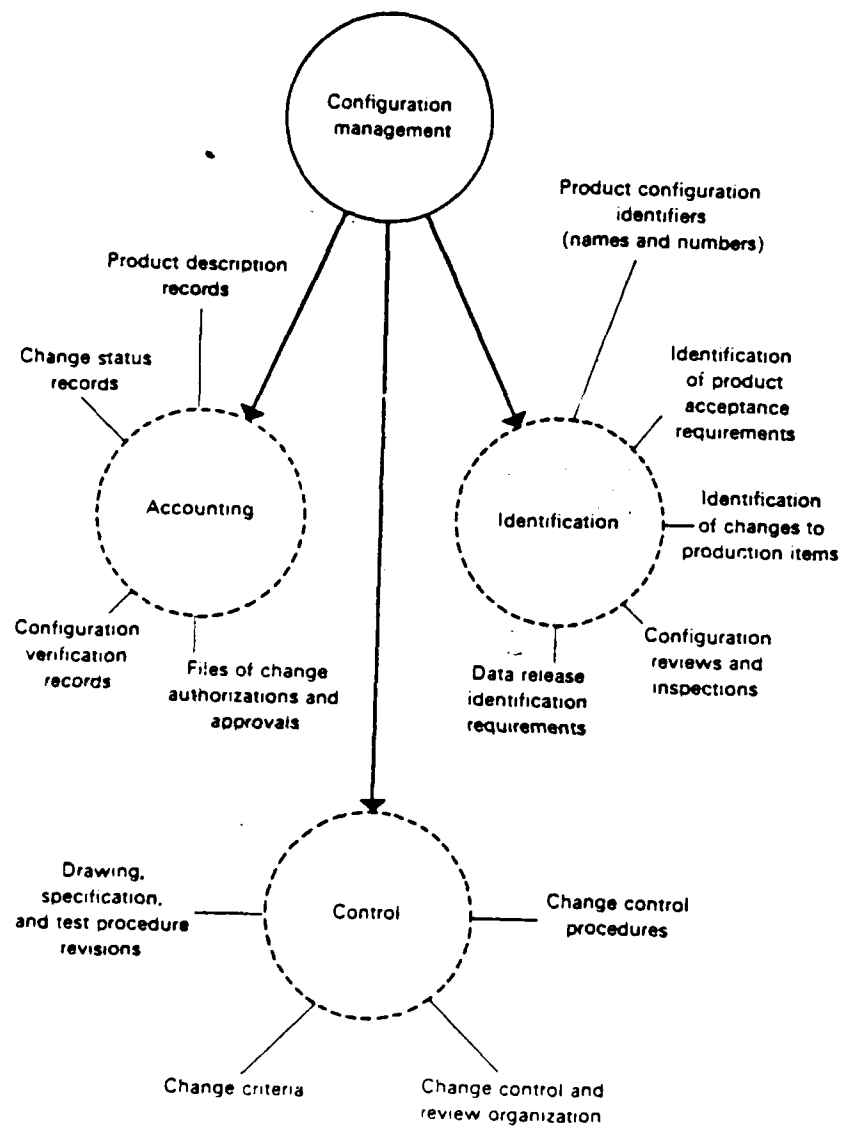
Configuration management

Product description records

Change status records

Accounting

Configuration verification records

Files of change authorizations and approvals

Product configuration identifiers (names and numbers)

Identification of product acceptance requirements

Identification

Identification of changes to production items

Configuration reviews and inspections

Data release identification requirements

Drawing, specification, and test procedure revisions

Control

Change control procedures

Change criteria

Change control and review organization